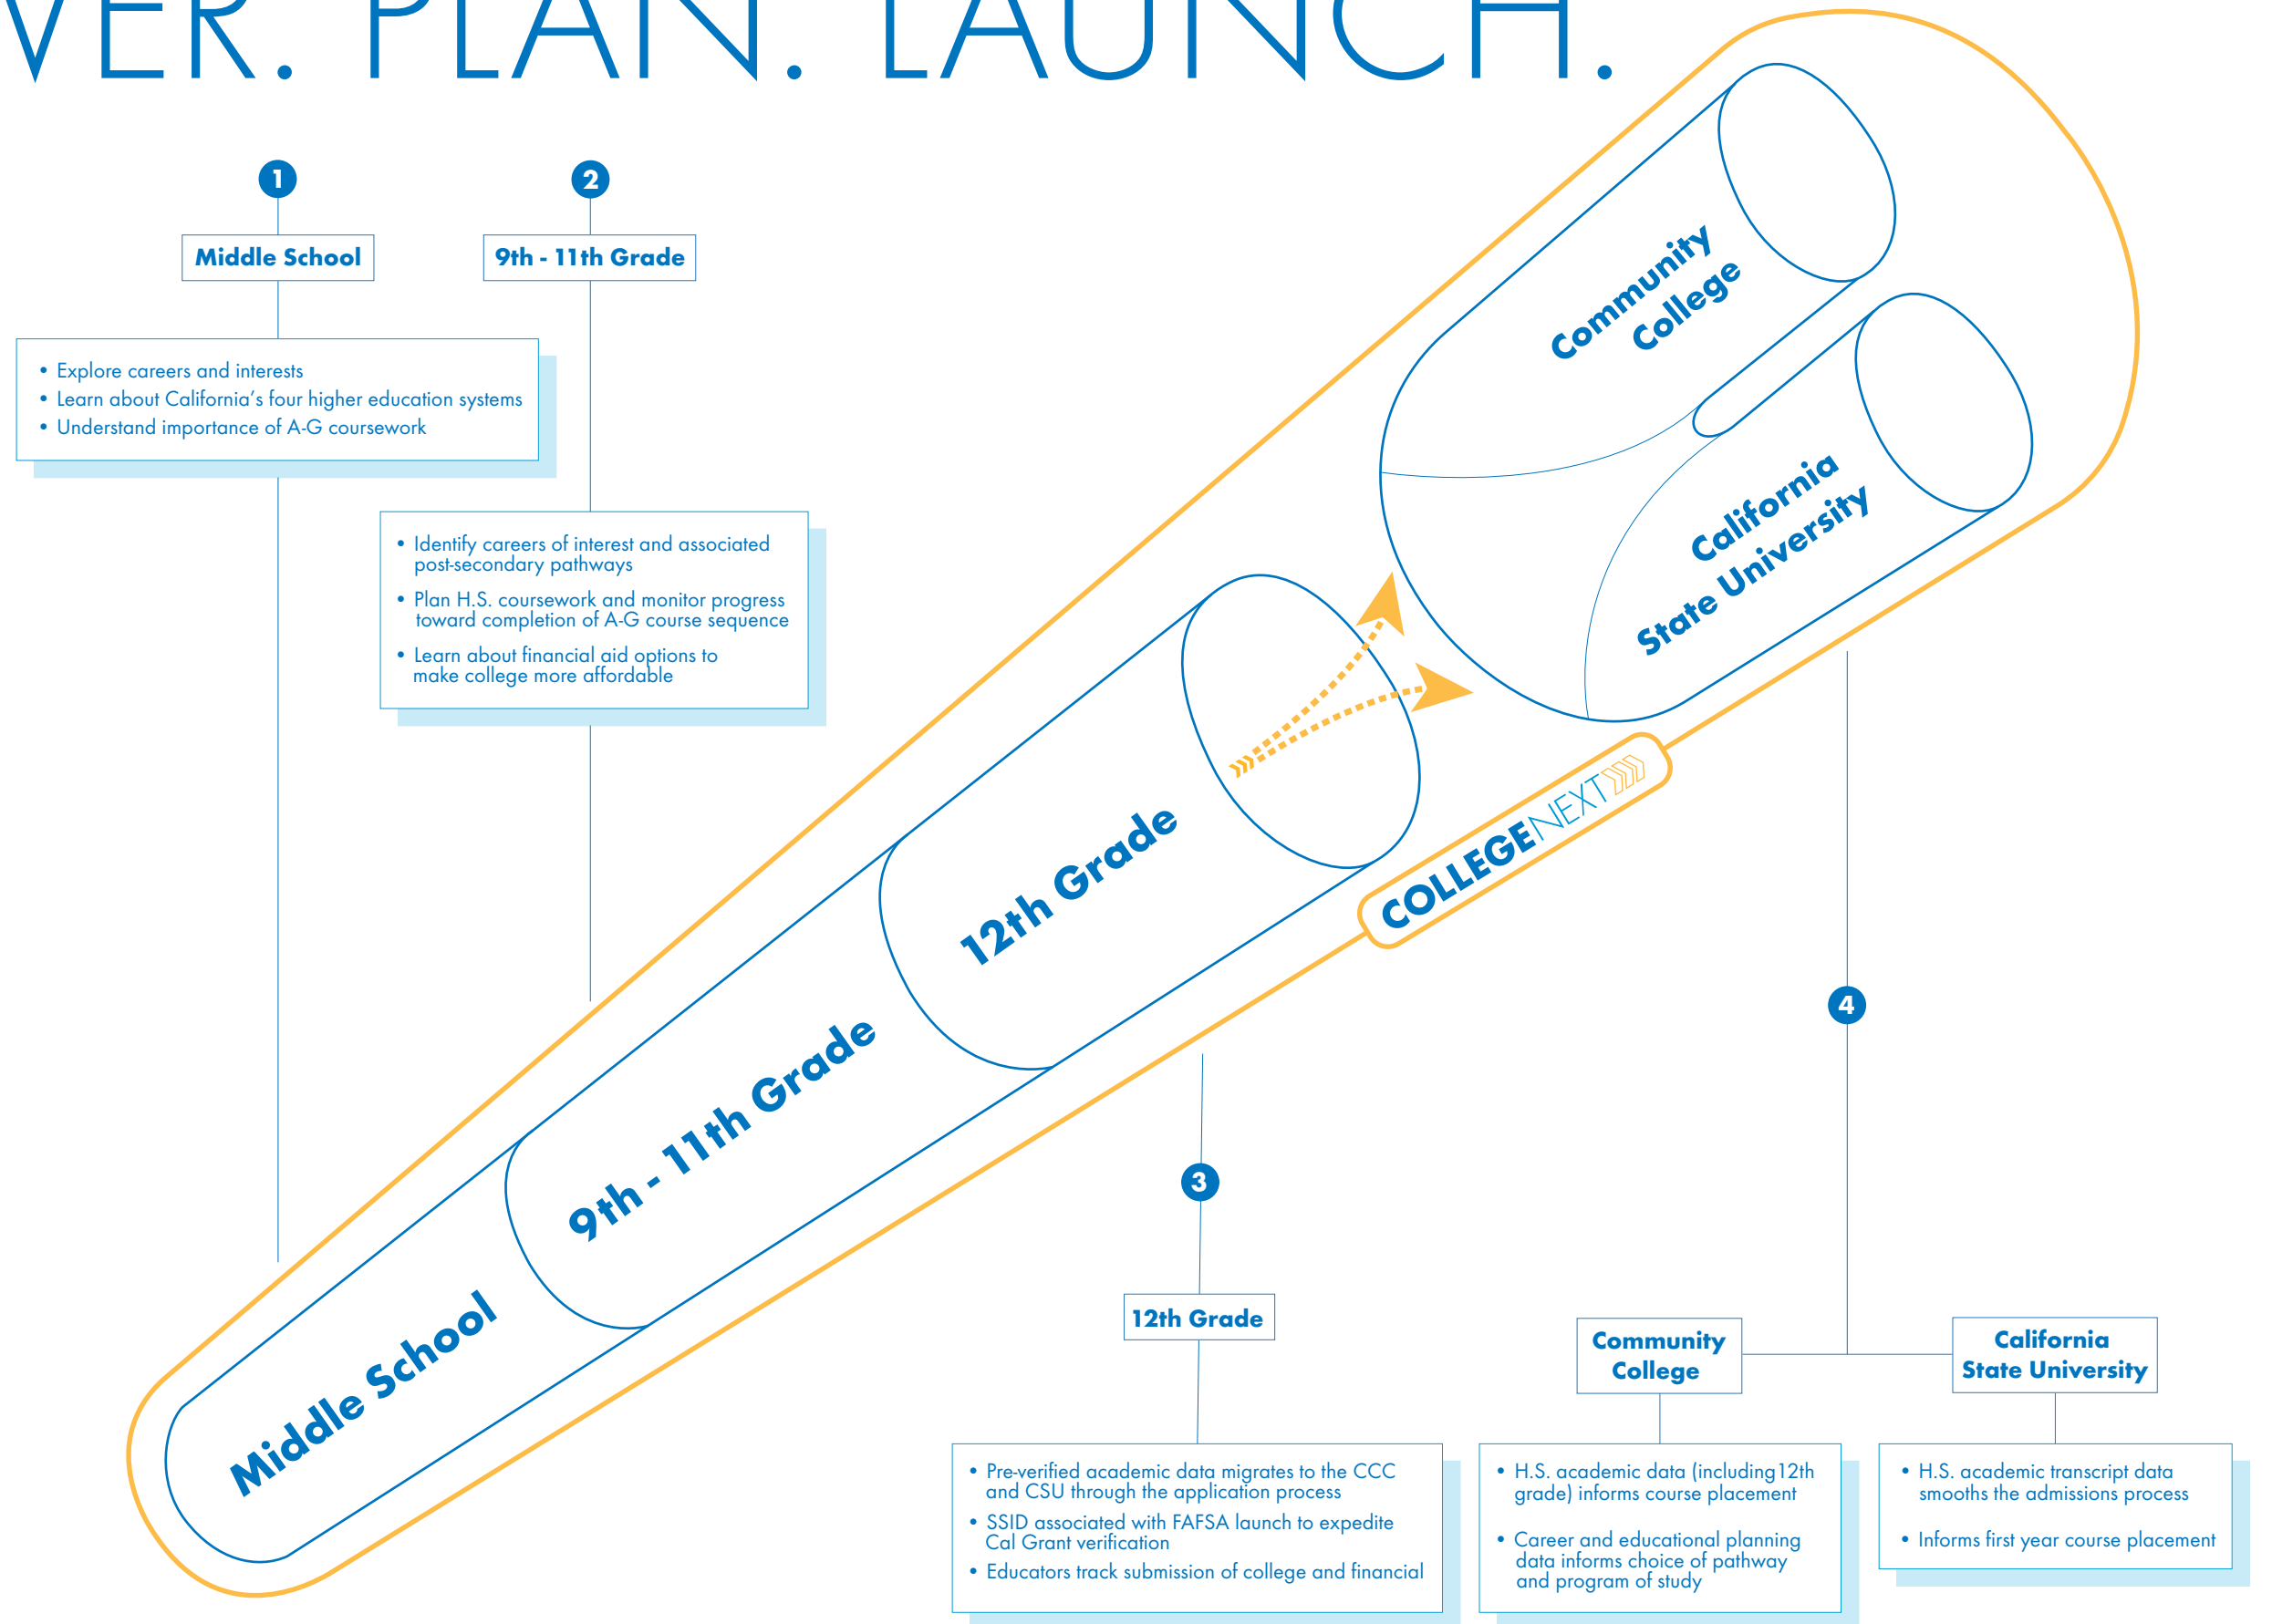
VER. PLAN. LAUNCH.

1

Middle School

• Explore careers and interests
• Learn about California's four higher education systems
• Understand importance of A-G coursework

2

9th - 11th Grade

• Identify careers of interest and associated post-secondary pathways
• Plan H.S. coursework and monitor progress toward completion of A-G course sequence
• Learn about financial aid options to make college more affordable

Community College

California State University

12th Grade

9th - 11th Grade

Middle School

COLLEGENEXT

4

3

12th Grade

• Pre-verified academic data migrates to the CCC and CSU through the application process
• SSID associated with FAFSA launch to expedite Cal Grant verification
• Educators track submission of college and financial

Community College

• H.S. academic data (including 12th grade) informs course placement
• Career and educational planning data informs choice of pathway and program of study

California State University

• H.S. academic transcript data smooths the admissions process
• Informs first year course placement